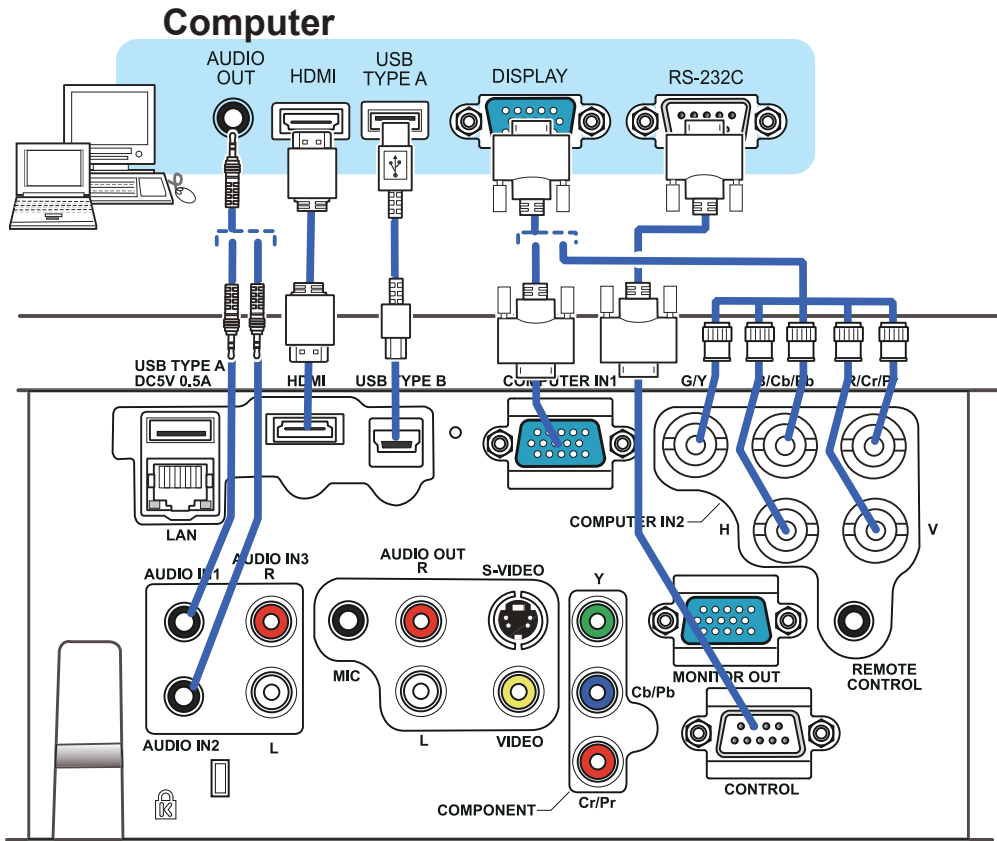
Computer

AUDIO OUT
HDMI
USB TYPE A
DISPLAY
RS-232C

USB TYPE A DC5V 0.5A
HDMI
USB TYPE B
COMPUTER IN1
G/Y
B/Cb/Pb
R/Cr/Pr

LAN
COMPUTER IN2
H
V

AUDIO IN1
AUDIO IN3
R
AUDIO OUT
R
S-VIDEO
Y
MIC
L
VIDEO
Cb/Pb
MONITOR OUT
REMOTE CONTROL
AUDIO IN2
L
COMPONENT
Cr/Pr
CONTROL